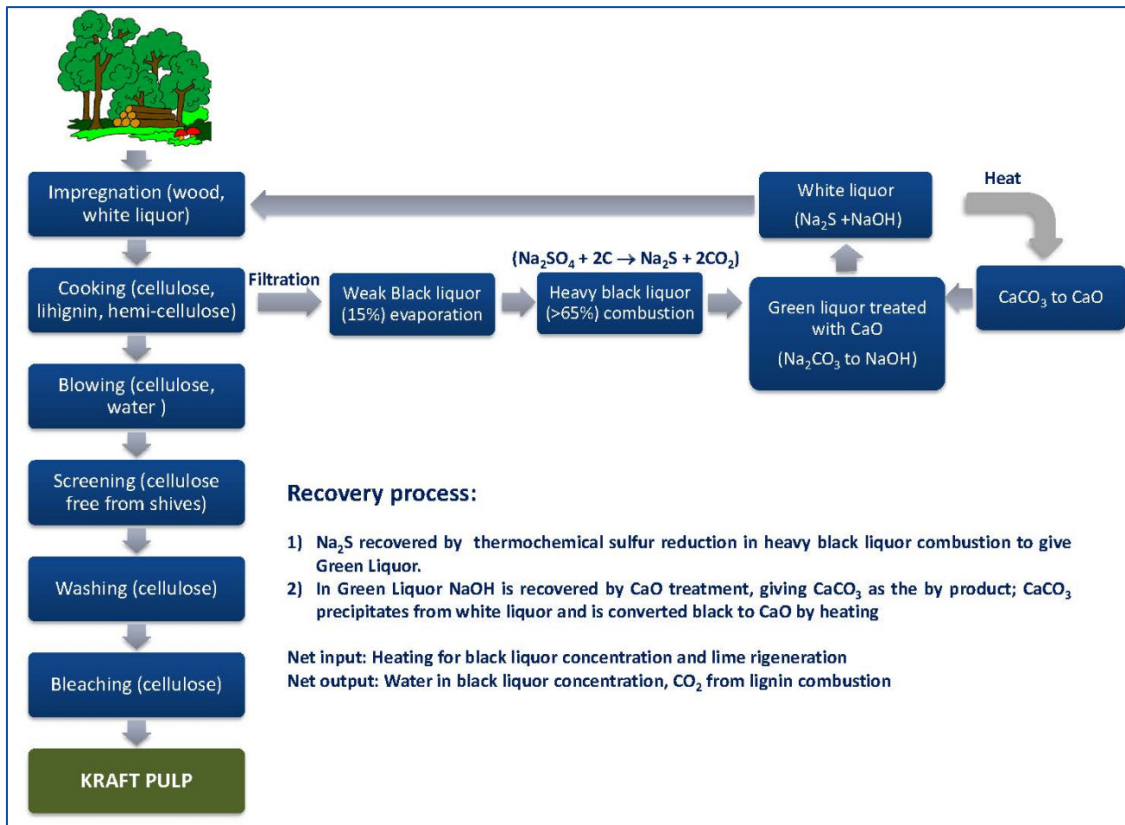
Impregnation (wood, white liquor)

White liquor ($Na_2S$ +NaOH)

Heat

Cooking (cellulose, lihìgnin, hemi-cellulose)

Filtration

Weak Black liquor (15%) evaporation

($Na_2SO_4$ + 2C → $Na_2S$ + $2CO_2$)

Heavy black liquor (>65%) combustion

Green liquor treated with CaO ($Na_2CO_3$ to NaOH)

$CaCO_3$ to CaO

Blowing (cellulose, water )

Screening (cellulose free from shives)

Washing (cellulose)

Bleaching (cellulose)

KRAFT PULP

Recovery process:

1) $Na_2S$ recovered by thermochemical sulfur reduction in heavy black liquor combustion to give Green Liquor.
2) In Green Liquor NaOH is recovered by CaO treatment, giving $CaCO_3$ as the by product; $CaCO_3$ precipitates from white liquor and is converted black to CaO by heating

Net input: Heating for black liquor concentration and lime rigeneration
Net output: Water in black liquor concentration, $CO_2$ from lignin combustion